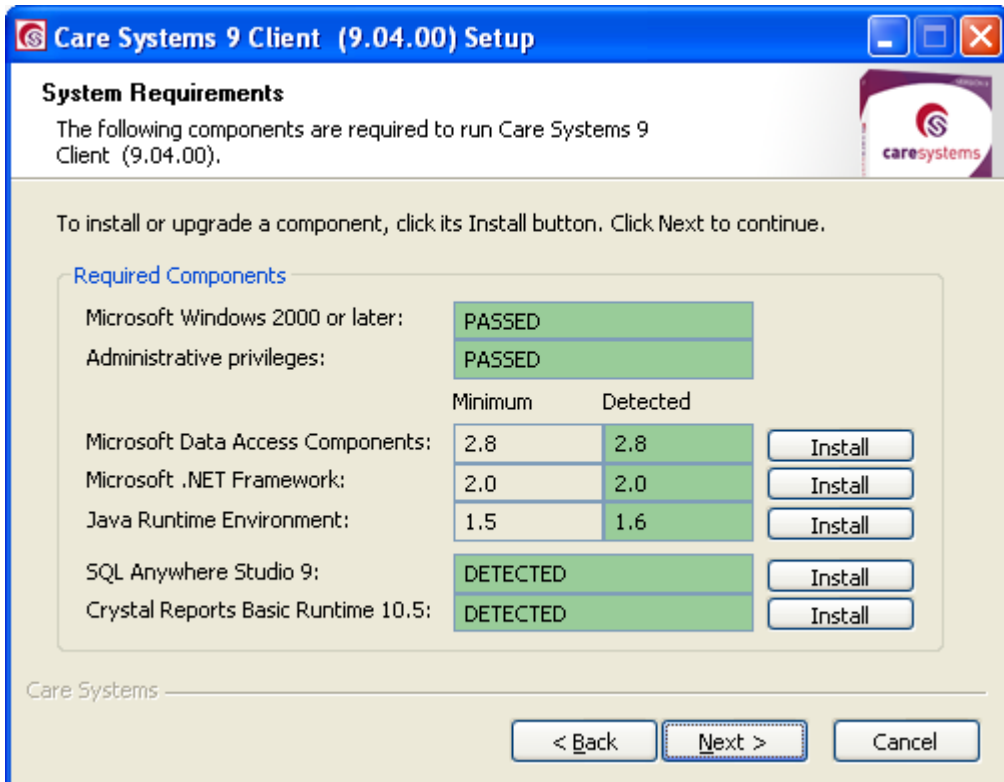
Care Systems 9 Client (9.04.00) Setup

System Requirements
The following components are required to run Care Systems 9 Client (9.04.00).

caresystems

To install or upgrade a component, click its Install button. Click Next to continue.

Required Components

| | Minimum | Detected | |
|---|---|---|---|
| Microsoft Windows 2000 or later: | PASSED | | |
| Administrative privileges: | PASSED | | |
| Microsoft Data Access Components: | 2.8 | 2.8 | Install |
| Microsoft .NET Framework: | 2.0 | 2.0 | Install |
| Java Runtime Environment: | 1.5 | 1.6 | Install |
| SQL Anywhere Studio 9: | DETECTED | | Install |
| Crystal Reports Basic Runtime 10.5: | DETECTED | | Install |

Care Systems

< Back   Next >   Cancel